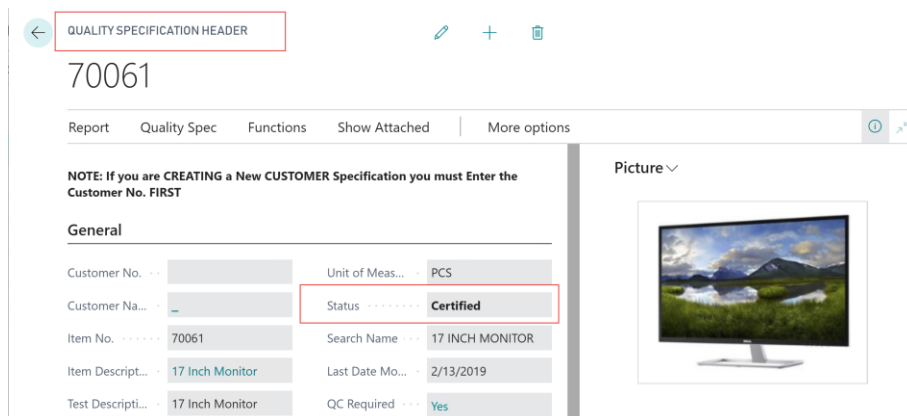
QUALITY SPECIFICATION HEADER

70061

Report Quality Spec Functions Show Attached More options

NOTE: If you are CREATING a New CUSTOMER Specification you must Enter the Customer No. FIRST

General

Customer No.

Customer Na... _

Item No. 70061

Item Descript... 17 Inch Monitor

Test Descripti... 17 Inch Monitor

Unit of Meas... PCS

Status Certified

Search Name 17 INCH MONITOR

Last Date Mo... 2/13/2019

QC Required Yes

Picture